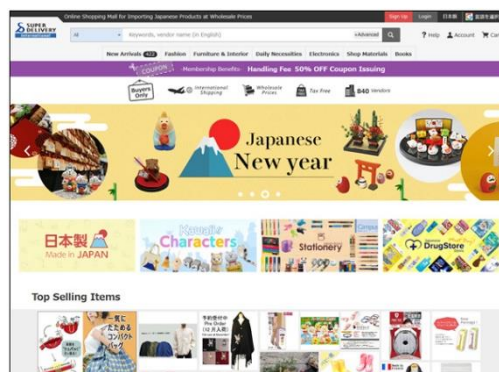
SUPER DELIVERY

Online Shopping Mall for Importing Japanese Products at Wholesale Prices

Sign Up Login 日本語

All Keywords, vendor name (in English) +Advanced

Help Account Cart

New Arrivals Fashion Furniture & Interior Daily Necessities Electronics Shop Materials Books

COUPON Membership Benefits Handling Fees 50% OFF Coupon Issuing

Buyers Only International Shipping Wholesale Prices Tax Free 840 Vendors

Japanese New year

日本製 Made in JAPAN

Kawaii Characters

Stationery

DrugStore

Top Selling Items